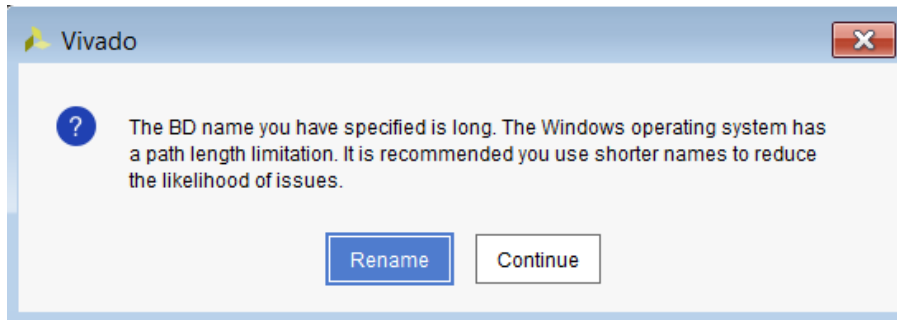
Vivado

?

The BD name you have specified is long. The Windows operating system has a path length limitation. It is recommended you use shorter names to reduce the likelihood of issues.

Rename Continue